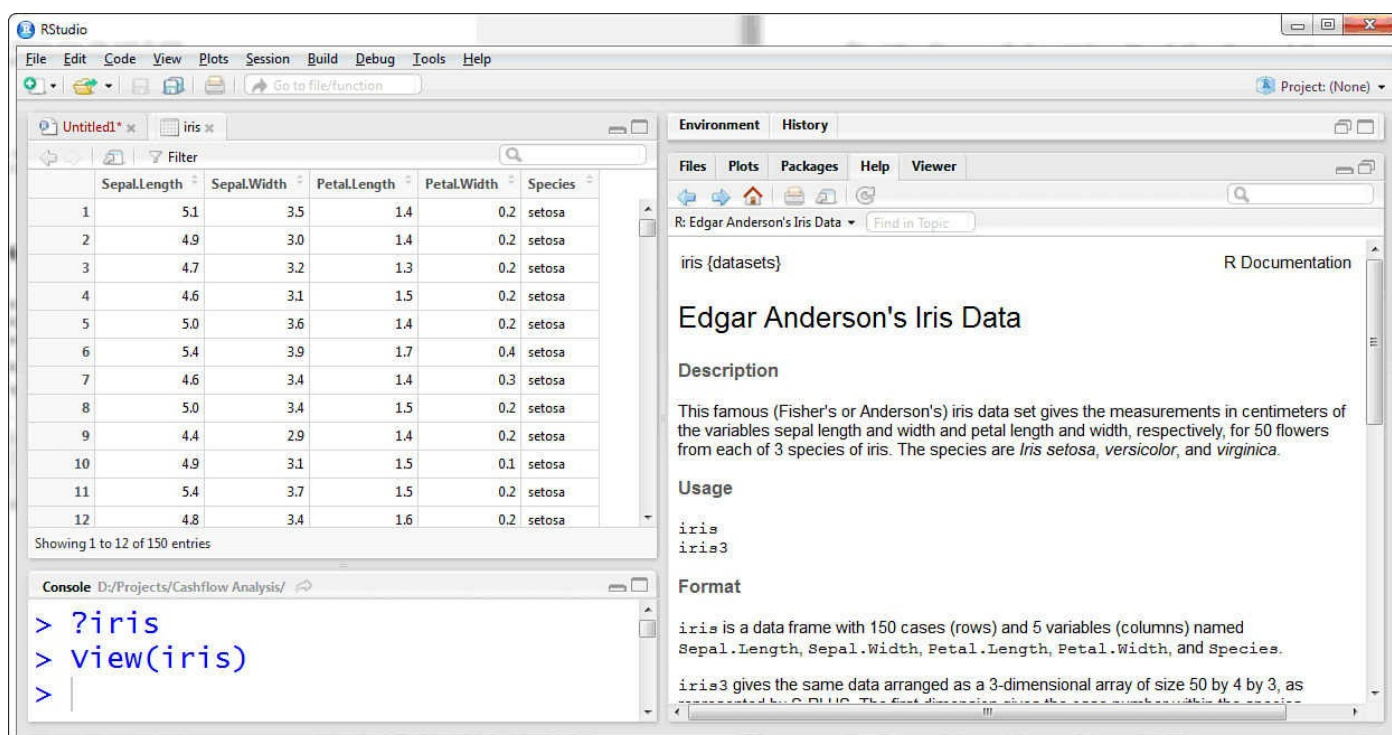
RStudio

File Edit Code View Plots Session Build Debug Tools Help

Go to file/function

Project: (None)

Untitled1* iris

Filter

| | Sepal.Length | Sepal.Width | Petal.Length | Petal.Width | Species |
|---|---|---|---|---|---|
| 1 | 5.1 | 3.5 | 1.4 | 0.2 | setosa |
| 2 | 4.9 | 3.0 | 1.4 | 0.2 | setosa |
| 3 | 4.7 | 3.2 | 1.3 | 0.2 | setosa |
| 4 | 4.6 | 3.1 | 1.5 | 0.2 | setosa |
| 5 | 5.0 | 3.6 | 1.4 | 0.2 | setosa |
| 6 | 5.4 | 3.9 | 1.7 | 0.4 | setosa |
| 7 | 4.6 | 3.4 | 1.4 | 0.3 | setosa |
| 8 | 5.0 | 3.4 | 1.5 | 0.2 | setosa |
| 9 | 4.4 | 2.9 | 1.4 | 0.2 | setosa |
| 10 | 4.9 | 3.1 | 1.5 | 0.1 | setosa |
| 11 | 5.4 | 3.7 | 1.5 | 0.2 | setosa |
| 12 | 4.8 | 3.4 | 1.6 | 0.2 | setosa |

Showing 1 to 12 of 150 entries

Console D:/Projects/Cashflow Analysis/

> ?iris
> View(iris)
>

Environment History

Files Plots Packages Help Viewer

R: Edgar Anderson's Iris Data Find in Topic

iris {datasets} R Documentation

Edgar Anderson's Iris Data

Description

This famous (Fisher's or Anderson's) iris data set gives the measurements in centimeters of the variables sepal length and width and petal length and width, respectively, for 50 flowers from each of 3 species of iris. The species are Iris setosa, versicolor, and virginica.

Usage

iris
iris3

Format

iris is a data frame with 150 cases (rows) and 5 variables (columns) named Sepal.Length, Sepal.Width, Petal.Length, Petal.Width, and Species.

iris3 gives the same data arranged as a 3-dimensional array of size 50 by 4 by 3, as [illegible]